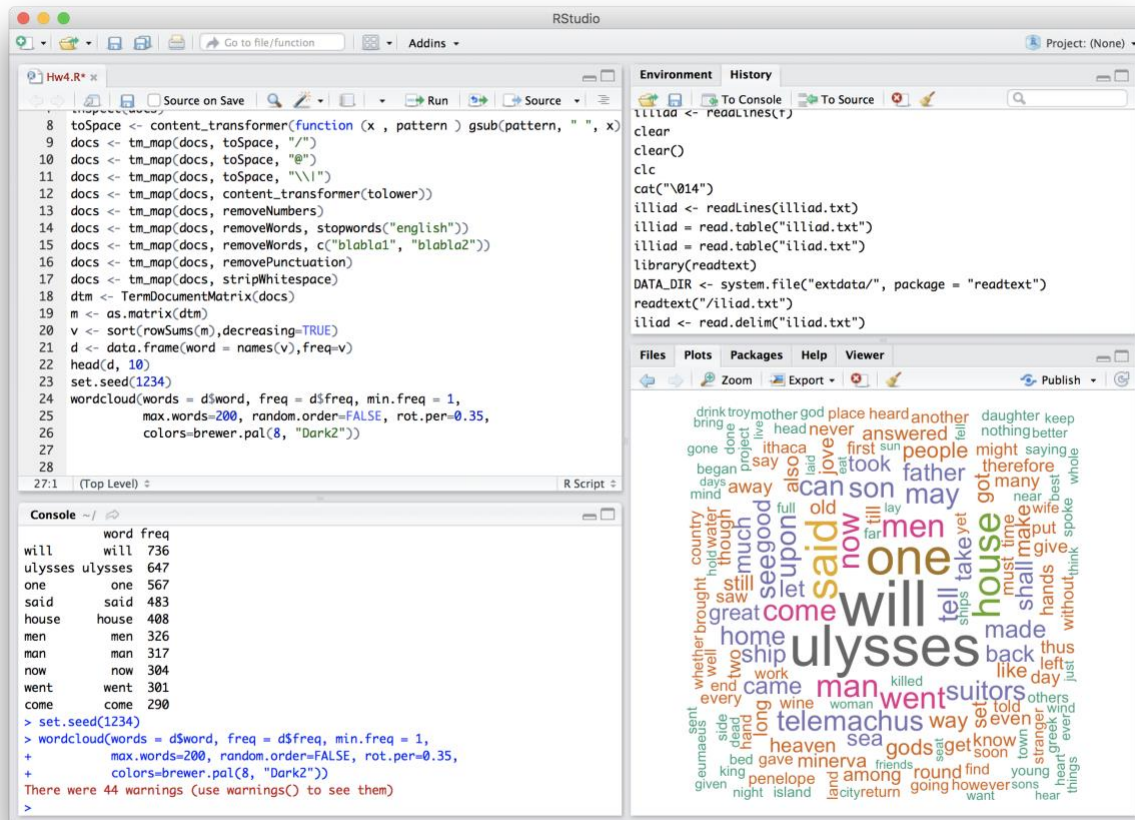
RStudio

Go to file/function | Addins | Project: (None)

Hw4.R*

Source on Save | Run | Source

8 toSpace <- content_transformer(function (x , pattern ) gsub(pattern, " ", x))
9 docs <- tm_map(docs, toSpace, "/")
10 docs <- tm_map(docs, toSpace, "@")
11 docs <- tm_map(docs, toSpace, "\\|")
12 docs <- tm_map(docs, content_transformer(tolower))
13 docs <- tm_map(docs, removeNumbers)
14 docs <- tm_map(docs, removeWords, stopwords("english"))
15 docs <- tm_map(docs, removeWords, c("blabla1", "blabla2"))
16 docs <- tm_map(docs, removePunctuation)
17 docs <- tm_map(docs, stripWhitespace)
18 dtm <- TermDocumentMatrix(docs)
19 m <- as.matrix(dtm)
20 v <- sort(rowSums(m),decreasing=TRUE)
21 d <- data.frame(word = names(v),freq=v)
22 head(d, 10)
23 set.seed(1234)
24 wordcloud(words = d$word, freq = d$freq, min.freq = 1,
25 max.words=200, random.order=FALSE, rot.per=0.35,
26 colors=brewer.pal(8, "Dark2"))
27
28

27:1 (Top Level) R Script

Console ~/

| | word | freq |
|---|---|---|
| will | will | 736 |
| ulysses | ulysses | 647 |
| one | one | 567 |
| said | said | 483 |
| house | house | 408 |
| men | men | 326 |
| man | man | 317 |
| now | now | 304 |
| went | went | 301 |
| come | come | 290 |

> set.seed(1234)
> wordcloud(words = d$word, freq = d$freq, min.freq = 1,
+ max.words=200, random.order=FALSE, rot.per=0.35,
+ colors=brewer.pal(8, "Dark2"))
There were 44 warnings (use warnings() to see them)
>

Environment | History

To Console | To Source

illiad <- readLines(f)
clear
clear()
clc
cat("\014")
illiad <- readLines(illiad.txt)
illiad = read.table("illiad.txt")
illiad = read.table("iliad.txt")
library(readtext)
DATA_DIR <- system.file("extdata/", package = "readtext")
readtext("/iliad.txt")
iliad <- read.delim("iliad.txt")

Files | Plots | Packages | Help | Viewer

Zoom | Export | Publish

drink troy mother god place heard another daughter keep bring done live head never answered fell nothing better gone ithaca first sun people might saying began project say love eat took father therefore whole days away also son may many mind can got near best old lay wife country water much men yet put though see good now till far one take give hold said house must time spoke upon shall make think still let tell hands brought saw will without great come ulysses ships made whether home thus two ship back left well like day work went suitors others came man killed told end every wine wind woman set even sent dead long telemachus way greek side hand sea gods get know ever eumaeus bed heaven minerva seat soon town stranger king gave among friends round find young heart given penelope land return going however sons things night island city want hear